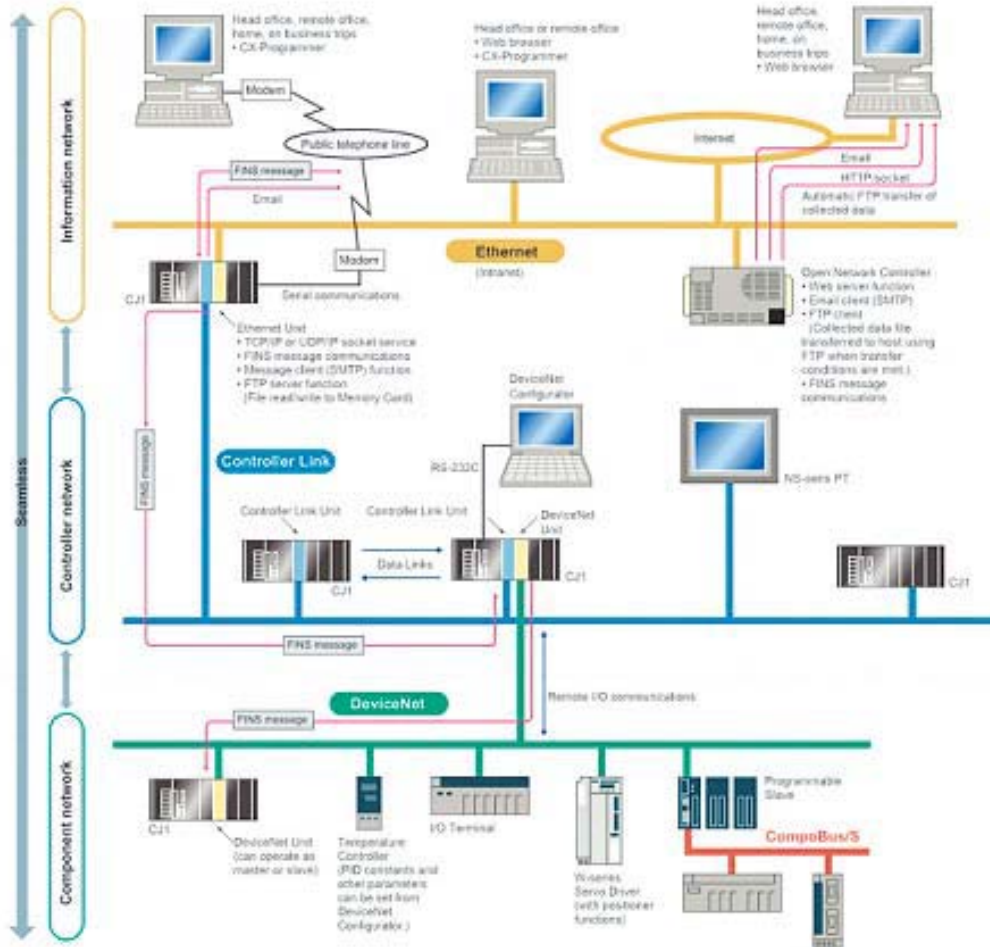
Seamless

Information network

Controller network

Component network

Head office, remote office, home, on business trips
• CX-Programmer

Modem

Public telephone line

FINS message

Email

Head office or remote office
• Web browser
• CX-Programmer

Head office, remote office, home, on business trips
• Web browser

Internet

Email

HTTP socket

Automatic FTP transfer of collected data

Ethernet

(Intranet)

Modem

CJ1

Serial communications

Open Network Controller
• Web server function
• Email client (SMTP)
• FTP client (Collected data file transferred to host using FTP when transfer conditions are met.)
• FINS message communications

Ethernet Unit
• TCP/IP or UDP/IP socket service
• FINS message communications
• Message client (SMTP) function
• FTP server function (File read/write to Memory Card)

DeviceNet Configurator

FINS message

Controller Link

RS-232C

NS-series PT

Controller Link Unit

Controller Link Unit

DeviceNet Unit

Data Links

CJ1

CJ1

CJ1

FINS message

DeviceNet

Remote I/O communications

FINS message

CJ1

DeviceNet Unit (can operate as master or slave)

Temperature Controller (PID constants and other parameters can be set from DeviceNet Configurator.)

I/O Terminal

W-series Servo Driver (with positioner functions)

Programmable Slave

CompoBus/S